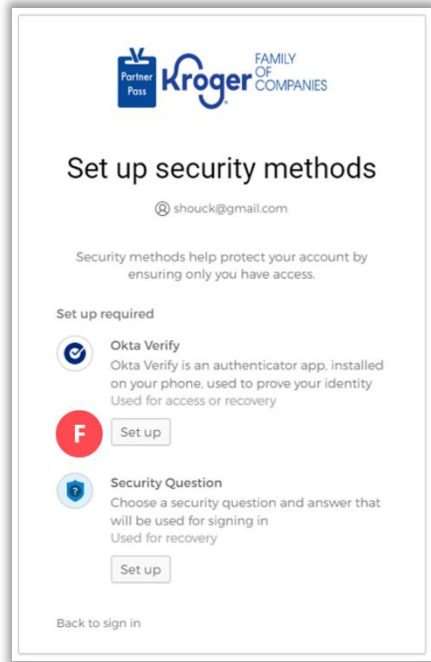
Partner Pass Kroger FAMILY OF COMPANIES

Set up security methods

shouck@gmail.com

Security methods help protect your account by ensuring only you have access.

Set up required

Okta Verify
Okta Verify is an authenticator app, installed on your phone, used to prove your identity
Used for access or recovery

F

Set up

Security Question
Choose a security question and answer that will be used for signing in
Used for recovery

Set up

Back to sign in